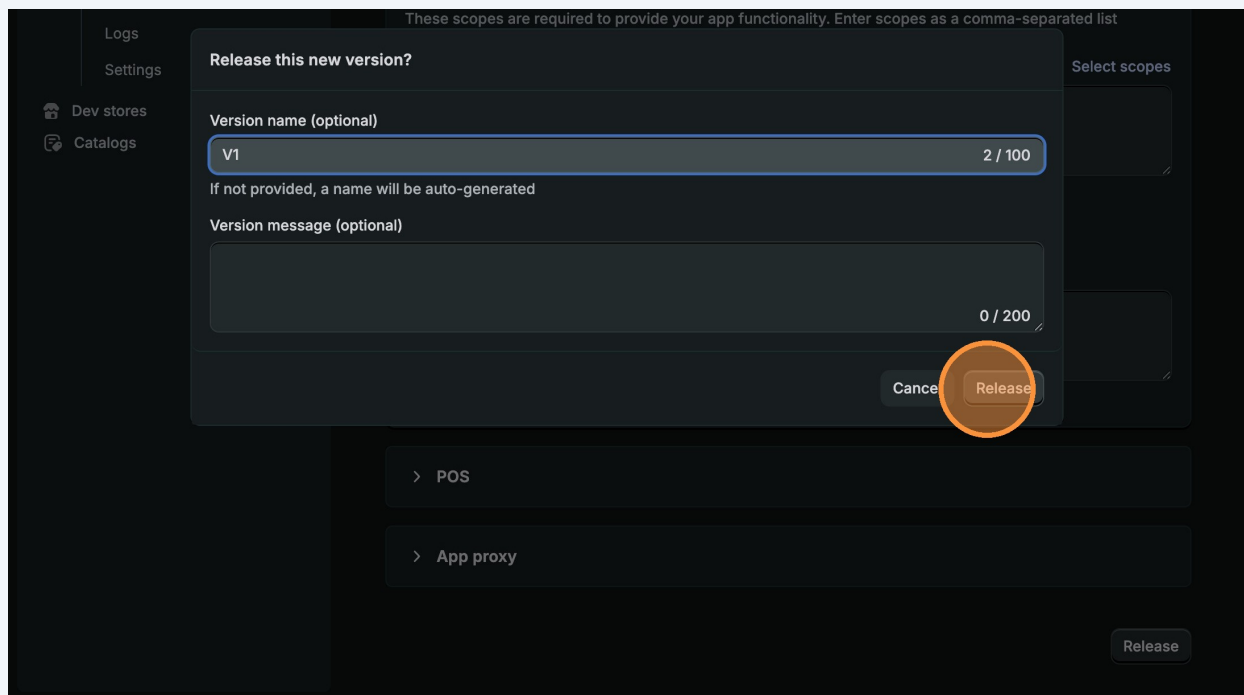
Logs
Settings
Dev stores
Catalogs

These scopes are required to provide your app functionality. Enter scopes as a comma-separated list

Select scopes

Release this new version?

Version name (optional)

V1

2 / 100

If not provided, a name will be auto-generated

Version message (optional)

0 / 200

Cance

Release

POS

App proxy

Release